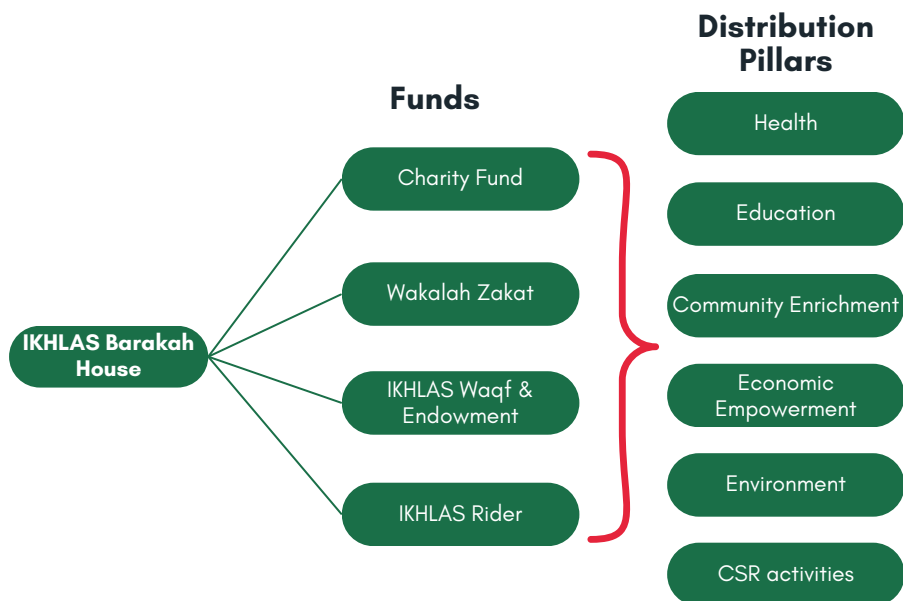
Distribution Pillars

Funds

IKHLAS Barakah House

Charity Fund

Wakalah Zakat

IKHLAS Waqf & Endowment

IKHLAS Rider

Health

Education

Community Enrichment

Economic Empowerment

Environment

CSR activities